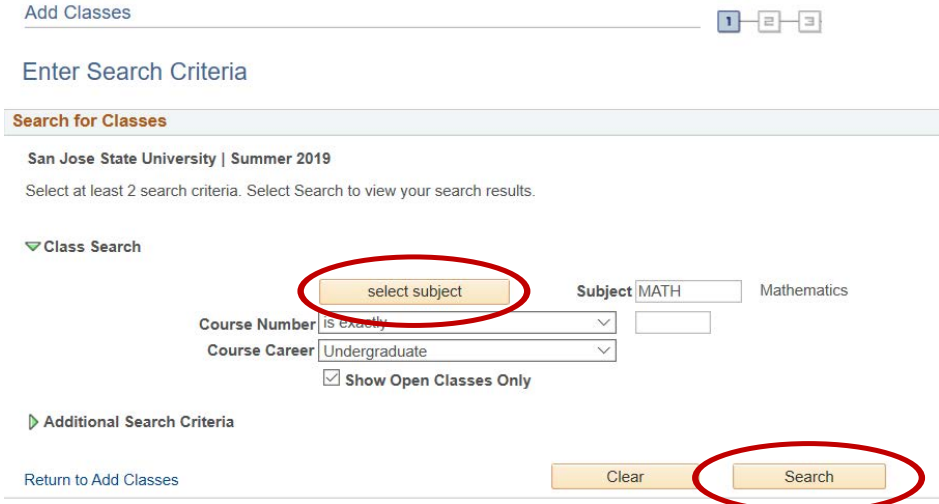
Add Classes

1 2 3

Enter Search Criteria

Search for Classes

San Jose State University | Summer 2019

Select at least 2 search criteria. Select Search to view your search results.

Class Search

select subject

Subject MATH Mathematics

Course Number is exactly

Course Career Undergraduate

Show Open Classes Only

Additional Search Criteria

Return to Add Classes

Clear

Search